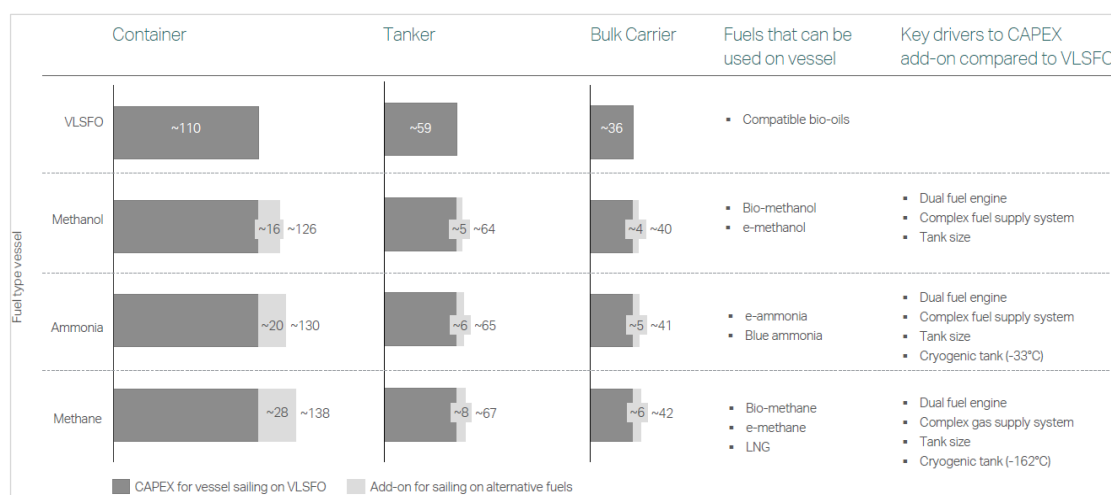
| Fuel type vessel | Container | Tanker | Bulk Carrier | Fuels that can be used on vessel | Key drivers to CAPEX add-on compared to VLSFO |
|---|---|---|---|---|---|
| VLSFO | ~110 | ~59 | ~36 | ▪ Compatible bio-oils | |
| Methanol | ~16 ~126 | ~5 ~64 | ~4 ~40 | ▪ Bio-methanol ▪ e-methanol | ▪ Dual fuel engine ▪ Complex fuel supply system ▪ Tank size |
| Ammonia | ~20 ~130 | ~6 ~65 | ~5 ~41 | ▪ e-ammonia ▪ Blue ammonia | ▪ Dual fuel engine ▪ Complex fuel supply system ▪ Tank size ▪ Cryogenic tank (-33°C) |
| Methane | ~28 ~138 | ~8 ~67 | ~6 ~42 | ▪ Bio-methane ▪ e-methane ▪ LNG | ▪ Dual fuel engine ▪ Complex gas supply system ▪ Tank size ▪ Cryogenic tank (-162°C) |

CAPEX for vessel sailing on VLSFO
Add-on for sailing on alternative fuels